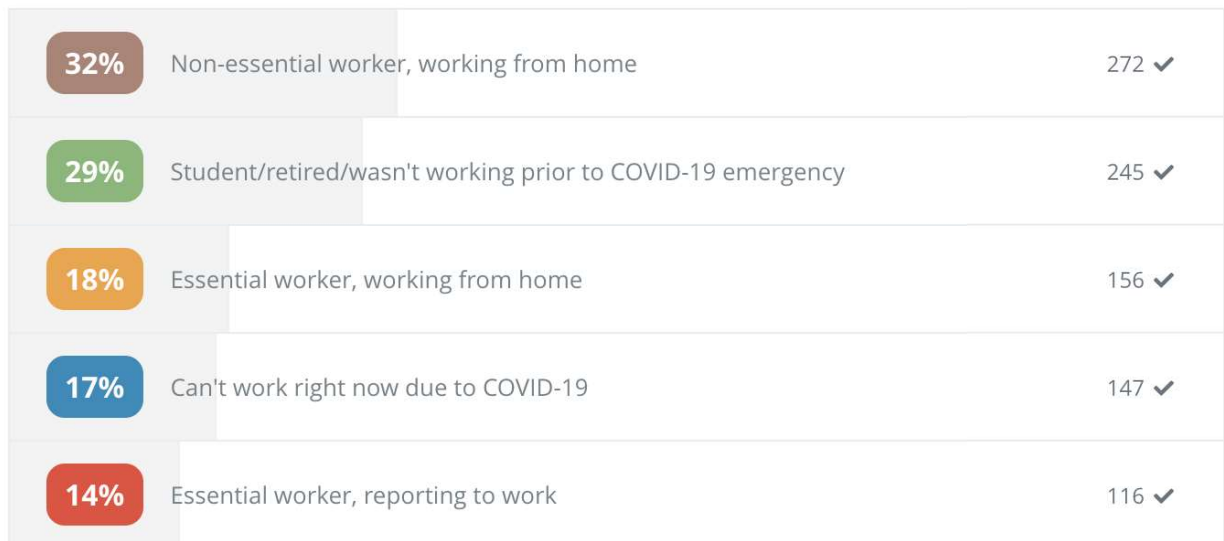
| | | |
|---|---|---|
| 32% | Non-essential worker, working from home | 272 ✓ |
| 29% | Student/retired/wasn't working prior to COVID-19 emergency | 245 ✓ |
| 18% | Essential worker, working from home | 156 ✓ |
| 17% | Can't work right now due to COVID-19 | 147 ✓ |
| 14% | Essential worker, reporting to work | 116 ✓ |